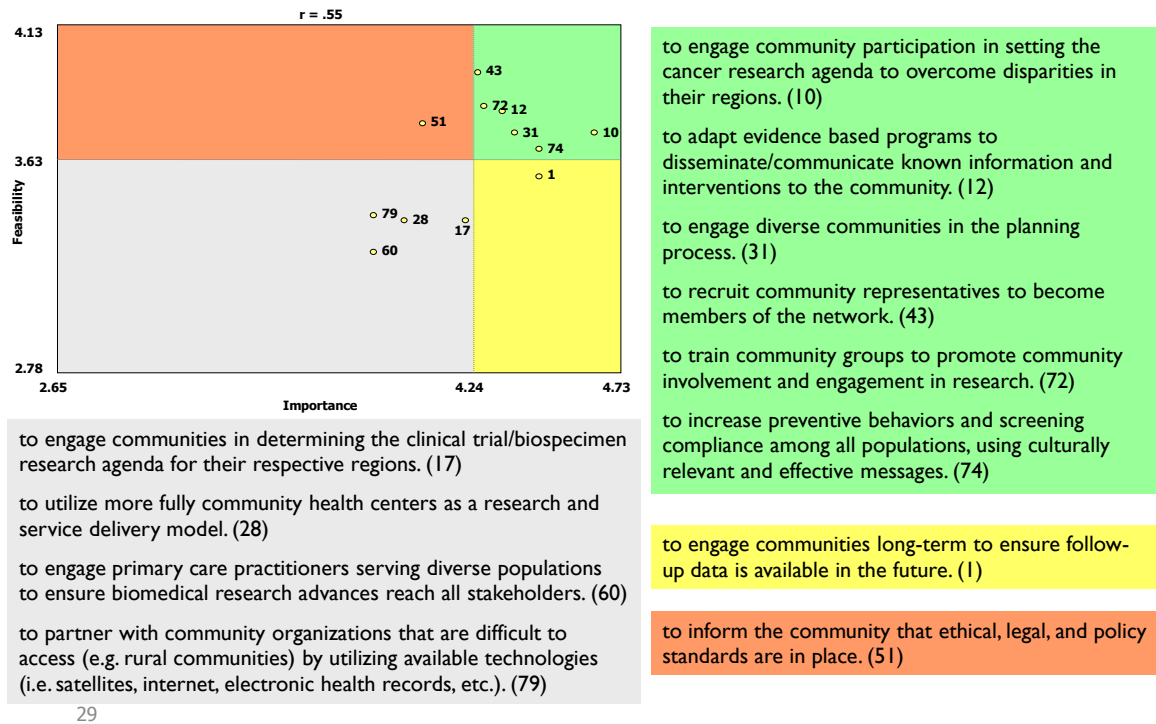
r = .55

4.13

3.63

2.78

Feasibility

43

72 12

51

31

10

74

1

79

28

17

60

2.65

4.24

4.73

Importance

to engage community participation in setting the cancer research agenda to overcome disparities in their regions. (10)

to adapt evidence based programs to disseminate/communicate known information and interventions to the community. (12)

to engage diverse communities in the planning process. (31)

to recruit community representatives to become members of the network. (43)

to train community groups to promote community involvement and engagement in research. (72)

to increase preventive behaviors and screening compliance among all populations, using culturally relevant and effective messages. (74)

to engage communities in determining the clinical trial/biospecimen research agenda for their respective regions. (17)

to utilize more fully community health centers as a research and service delivery model. (28)

to engage primary care practitioners serving diverse populations to ensure biomedical research advances reach all stakeholders. (60)

to partner with community organizations that are difficult to access (e.g. rural communities) by utilizing available technologies (i.e. satellites, internet, electronic health records, etc.). (79)

to engage communities long-term to ensure follow-up data is available in the future. (1)

to inform the community that ethical, legal, and policy standards are in place. (51)

29